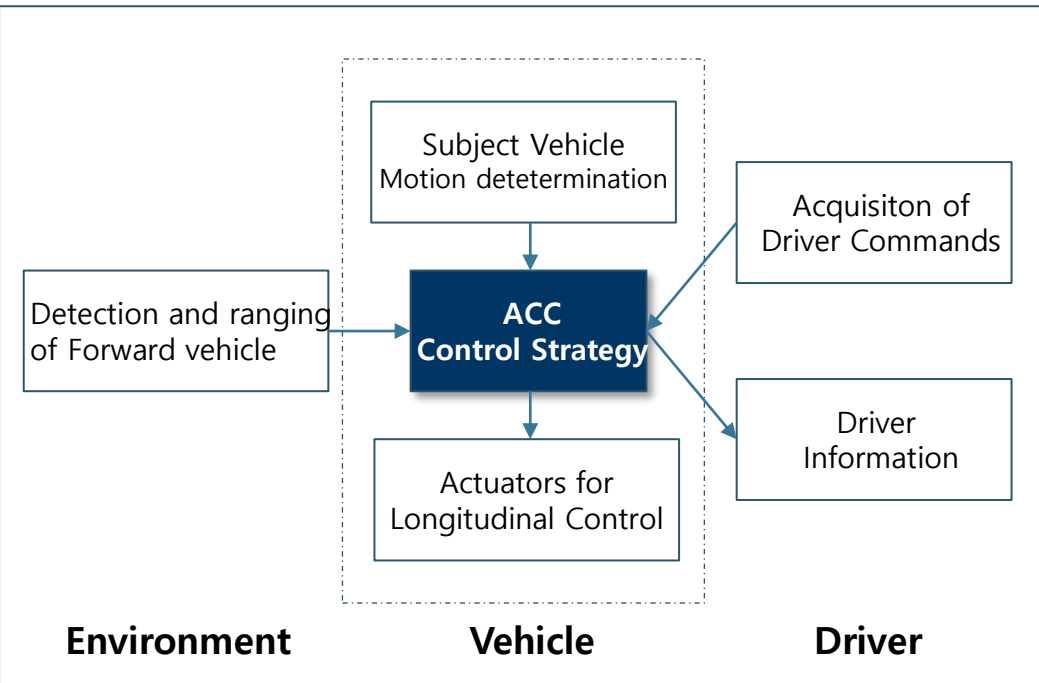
Subject Vehicle
Motion detetermination

Acquisiton of
Driver Commands

Detection and ranging
of Forward vehicle

ACC
Control Strategy

Driver
Information

Actuators for
Longitudinal Control

Environment

Vehicle

Driver